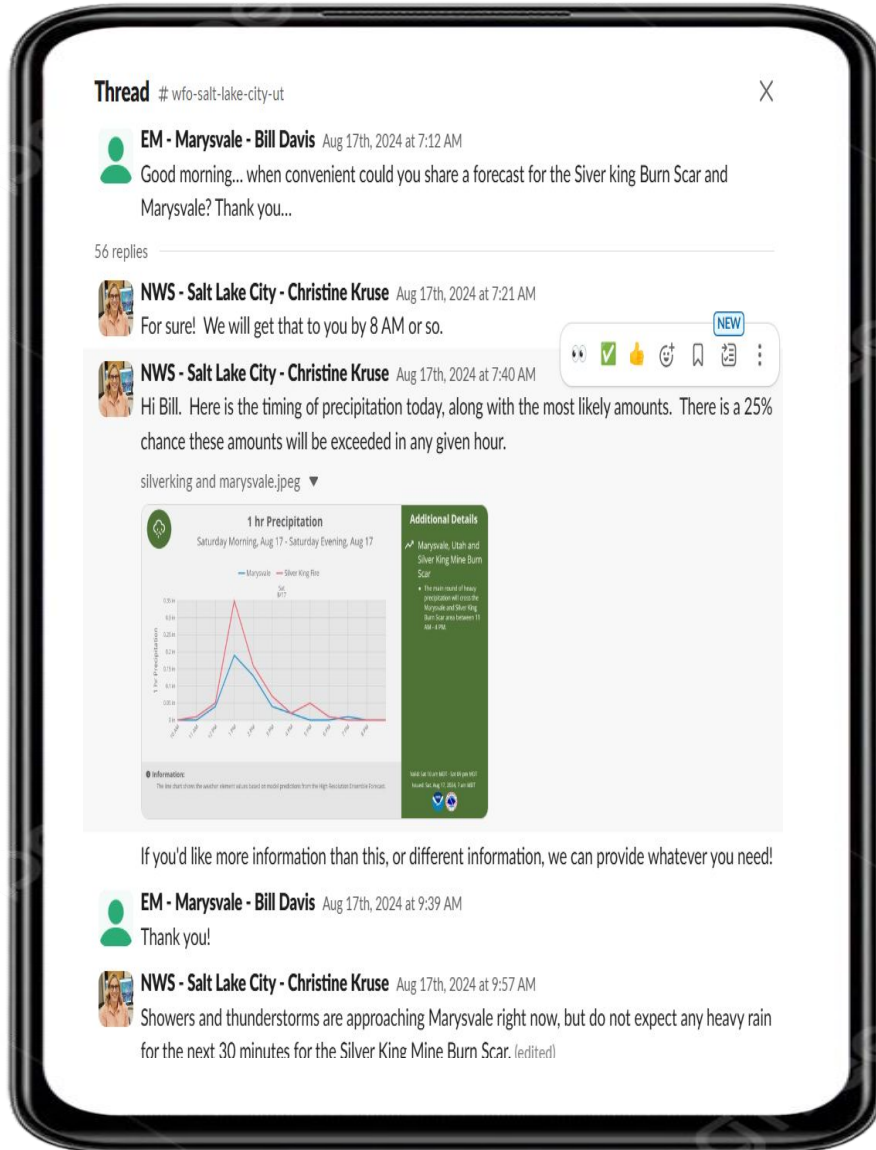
Thread # wfo-salt-lake-city-ut

X

EM - Marysvale - Bill Davis Aug 17th, 2024 at 7:12 AM
Good morning... when convenient could you share a forecast for the Siver king Burn Scar and Marysvale? Thank you...

56 replies

NWS - Salt Lake City - Christine Kruse Aug 17th, 2024 at 7:21 AM
For sure! We will get that to you by 8 AM or so.

NEW

NWS - Salt Lake City - Christine Kruse Aug 17th, 2024 at 7:40 AM
Hi Bill. Here is the timing of precipitation today, along with the most likely amounts. There is a 25% chance these amounts will be exceeded in any given hour.

silverking and marysvale.jpeg ▼

1 hr Precipitation
Saturday Morning, Aug 17 - Saturday Evening, Aug 17

Marysvale Silver King Fire

Sat 8/17

1 hr Precipitation

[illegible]

Information:
The line chart shows the weather element values based on model predictions from the High-Resolution Ensemble Forecast.

Additional Details

Marysvale, Utah and Silver King Mine Burn Scar

The main round of heavy precipitation will cross the Marysvale and Silver King Burn Scar area between 11 AM - 4 PM

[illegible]

If you'd like more information than this, or different information, we can provide whatever you need!

EM - Marysvale - Bill Davis Aug 17th, 2024 at 9:39 AM
Thank you!

NWS - Salt Lake City - Christine Kruse Aug 17th, 2024 at 9:57 AM
Showers and thunderstorms are approaching Marysvale right now, but do not expect any heavy rain for the next 30 minutes for the Silver King Mine Burn Scar. (edited)